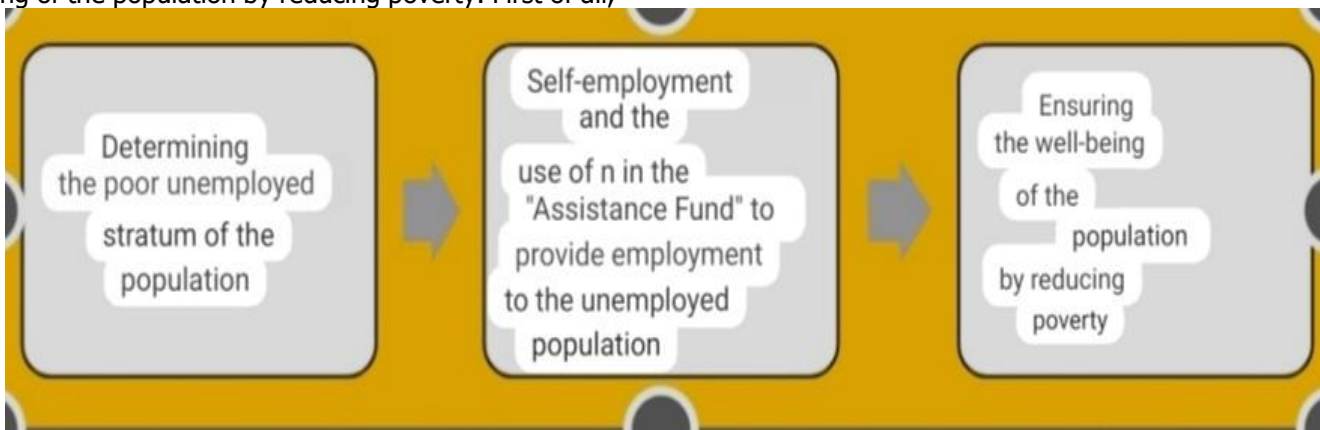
ng of the population by reducing poverty. First of all,

Determining the poor unemployed stratum of the population

Self-employment and the use of n in the "Assistance Fund" to provide employment to the unemployed population

Ensuring the well-being of the population by reducing poverty